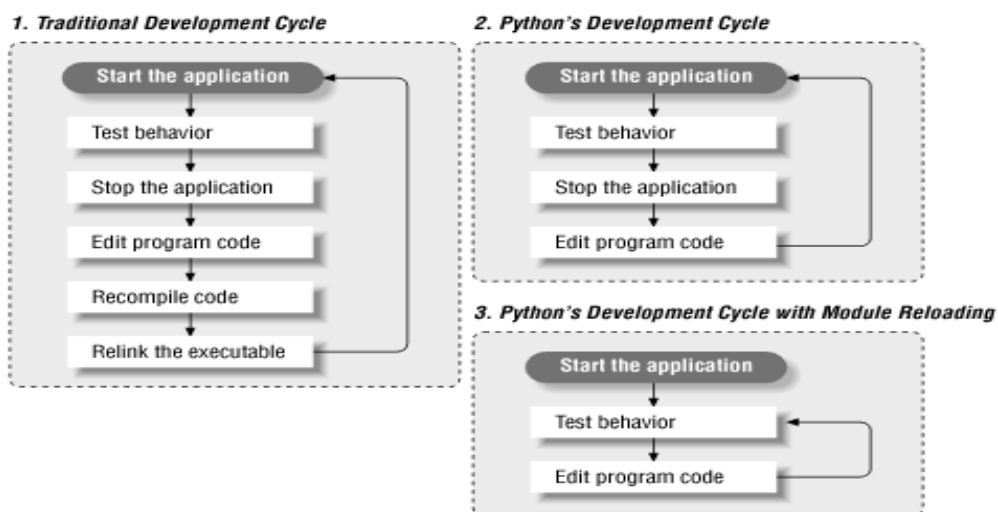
1. Traditional Development Cycle

Start the application

Test behavior

Stop the application

Edit program code

Recompile code

Relink the executable

2. Python's Development Cycle

Start the application

Test behavior

Stop the application

Edit program code

3. Python's Development Cycle with Module Reloading

Start the application

Test behavior

Edit program code